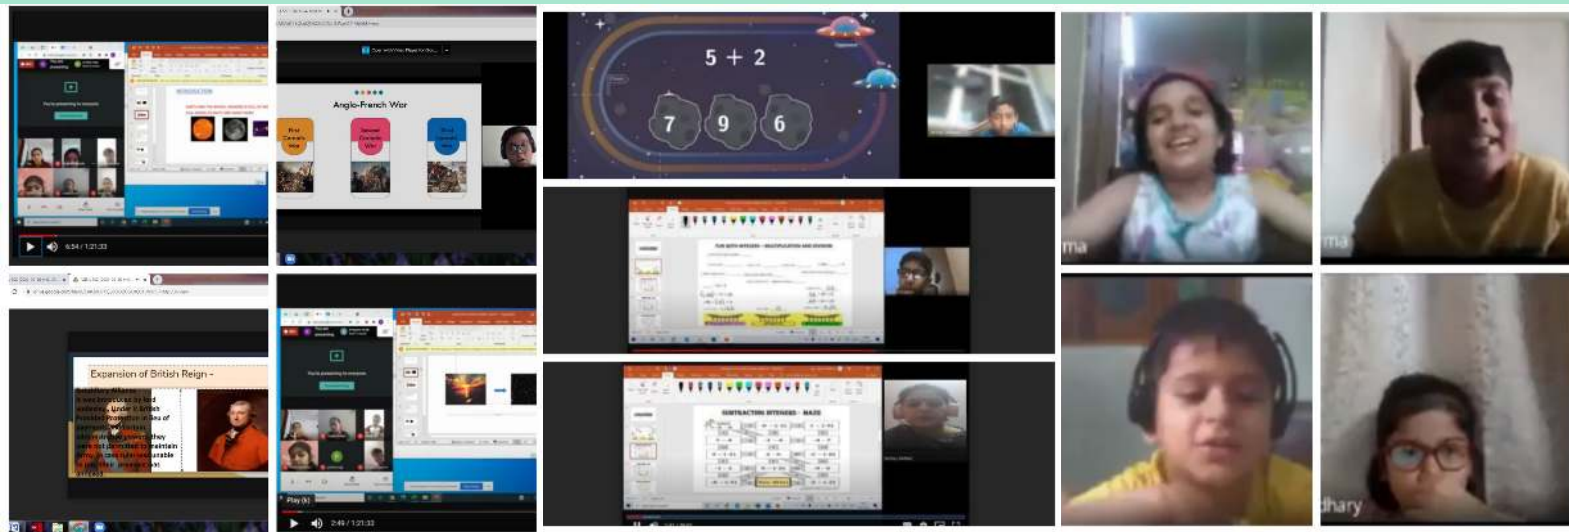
You're presenting to everyone

6:54 / 1:21:33

Anglo-French War

First Carnatic War

Second Carnatic War

Third Carnatic War

5 + 2

7 9 6

FUN WITH INTEGERS – MULTIPLICATION AND DIVISION

SUBTRACTING INTEGERS – MAZE

Expansion of British Reign -

Subsidiary Alliance

It was introduced by lord wellesley. Under it British provided protection in lieu of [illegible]

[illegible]

You're presenting to everyone

Play (k)

2:49 / 1:21:33

ma

ma

dhary